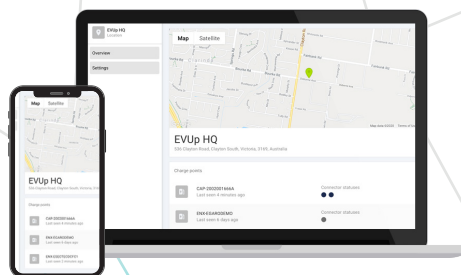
EVUp HQ
Location

Overview

Settings

Map Satellite

EVUp HQ
586 Clayton Road, Clayton South, Victoria, 3168, Australia

Charge points

CAP-200200144AA
Last seen 4 minutes ago

Connector statuses

ENX-EGAN200MO
Last seen 4 days ago

Connector statuses

Map Satellite

EVUp HQ
586 Clayton Road, Clayton South, Victoria, 3168, Australia

Charge points

CAP-200200144AA
Last seen 4 minutes ago

ENX-EGAN200MO
Last seen 4 days ago

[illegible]
Last seen 4 minutes ago